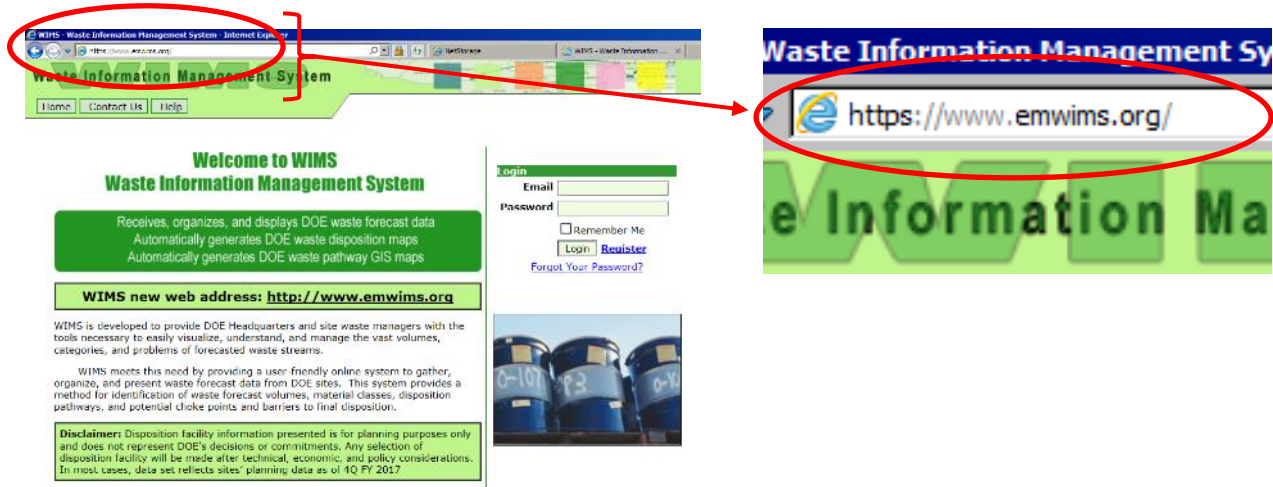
WIMS - Waste Information Management System - Internet Explorer

https://www.emwims.org/

NetStorage

WIMS - Waste Information ...

Waste Information Management System

Home | Contact Us | Help

Welcome to WIMS
Waste Information Management System

Receives, organizes, and displays DOE waste forecast data
Automatically generates DOE waste disposition maps
Automatically generates DOE waste pathway GIS maps

WIMS new web address: http://www.emwims.org

WIMS is developed to provide DOE Headquarters and site waste managers with the tools necessary to easily visualize, understand, and manage the vast volumes, categories, and problems of forecasted waste streams.

WIMS meets this need by providing a user friendly online system to gather, organize, and present waste forecast data from DOE sites. This system provides a method for identification of waste forecast volumes, material classes, disposition pathways, and potential choke points and barriers to final disposition.

Disclaimer: Disposition facility information presented is for planning purposes only and does not represent DOE's decisions or commitments. Any selection of disposition facility will be made after technical, economic, and policy considerations. In most cases, data set reflects sites' planning data as of 4Q FY 2017

Login
Email
Password
Remember Me
Login Register
Forgot Your Password?

Waste Information Management Sy
https://www.emwims.org/
e Information Ma